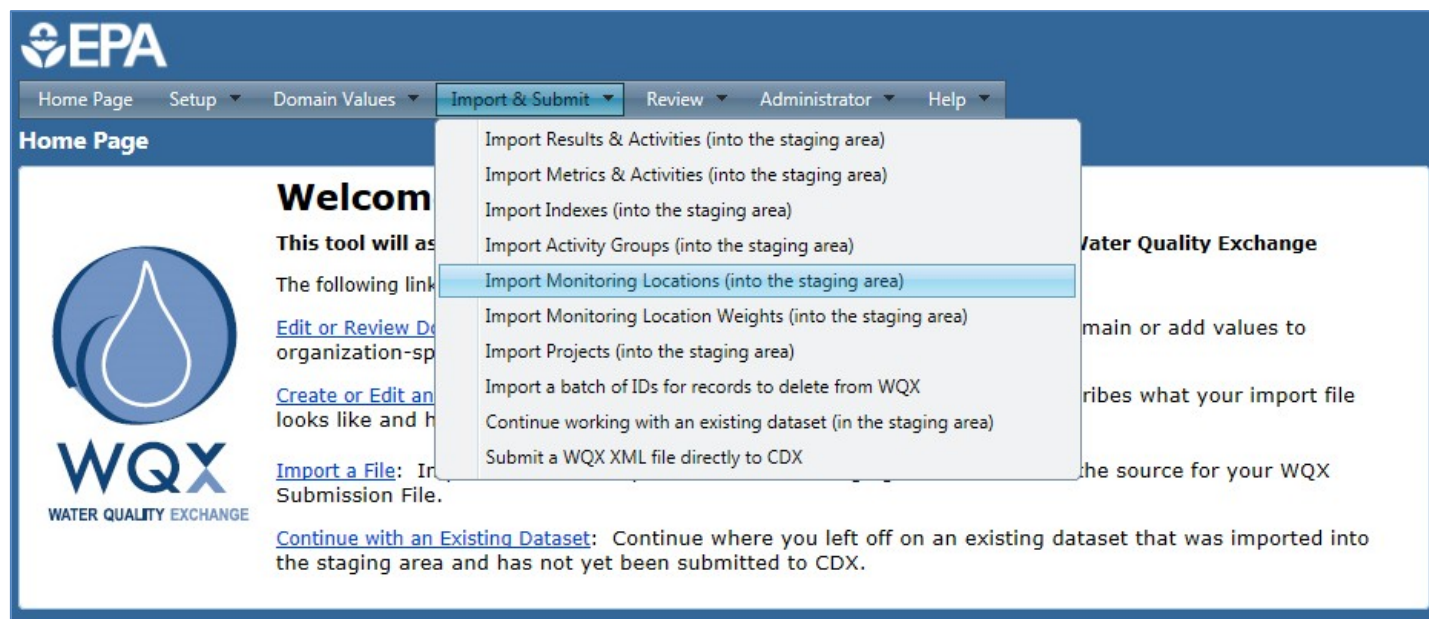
EPA

Home Page Setup Domain Values Import & Submit Review Administrator Help

Home Page

Import Results & Activities (into the staging area)
Import Metrics & Activities (into the staging area)
Import Indexes (into the staging area)
Import Activity Groups (into the staging area)
Import Monitoring Locations (into the staging area)
Import Monitoring Location Weights (into the staging area)
Import Projects (into the staging area)
Import a batch of IDs for records to delete from WQX
Continue working with an existing dataset (in the staging area)
Submit a WQX XML file directly to CDX

WQX
WATER QUALITY EXCHANGE

Welcom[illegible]

This tool will as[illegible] Water Quality Exchange

The following link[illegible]

Edit or Review Do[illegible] main or add values to organization-sp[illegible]

Create or Edit an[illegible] ribes what your import file looks like and h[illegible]

Import a File: In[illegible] the source for your WQX Submission File.

Continue with an Existing Dataset: Continue where you left off on an existing dataset that was imported into the staging area and has not yet been submitted to CDX.